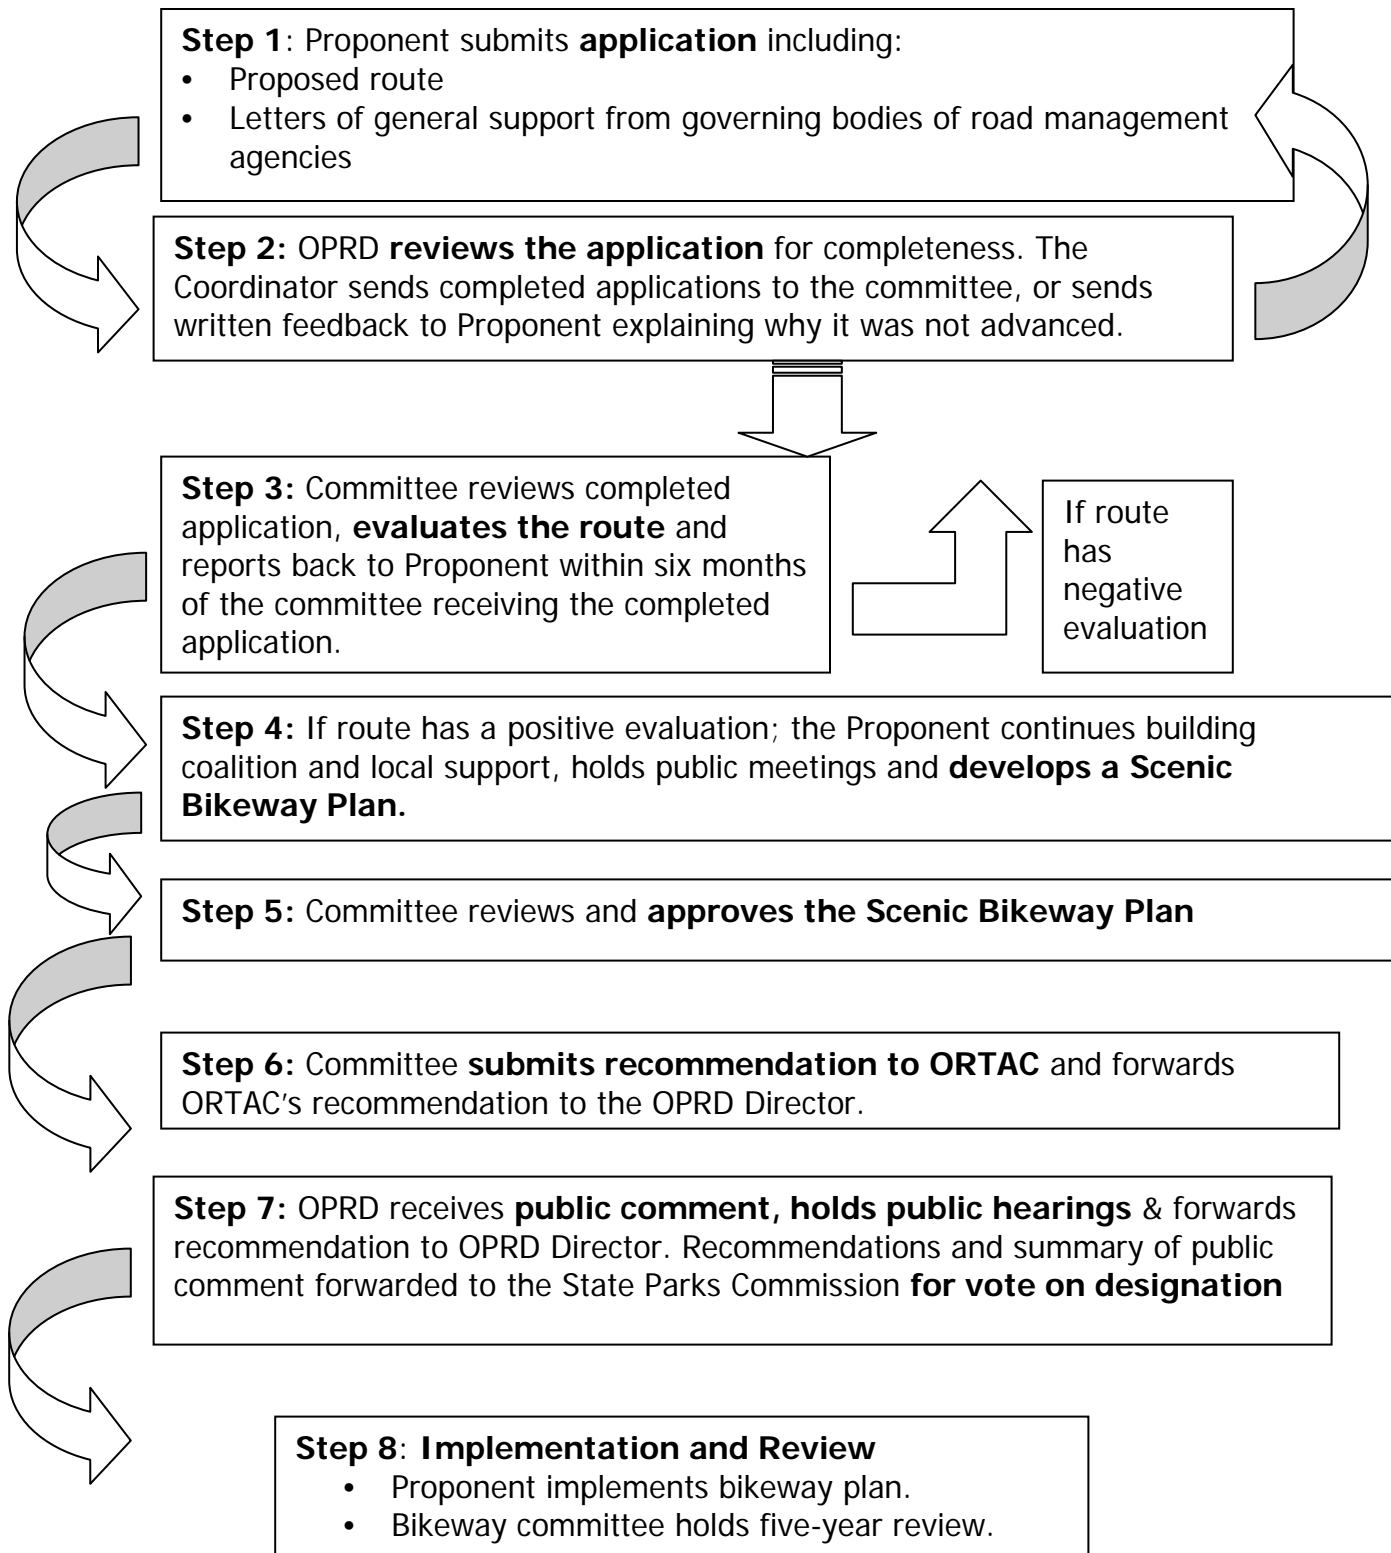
**Step 1**: Proponent submits **application** including:
- Proposed route
- Letters of general support from governing bodies of road management agencies

**Step 2:** OPRD **reviews the application** for completeness. The Coordinator sends completed applications to the committee, or sends written feedback to Proponent explaining why it was not advanced.

**Step 3:** Committee reviews completed application, **evaluates the route** and reports back to Proponent within six months of the committee receiving the completed application.

If route has negative evaluation

**Step 4:** If route has a positive evaluation; the Proponent continues building coalition and local support, holds public meetings and **develops a Scenic Bikeway Plan.**

**Step 5:** Committee reviews and **approves the Scenic Bikeway Plan**

**Step 6:** Committee **submits recommendation to ORTAC** and forwards ORTAC's recommendation to the OPRD Director.

**Step 7:** OPRD receives **public comment, holds public hearings** & forwards recommendation to OPRD Director. Recommendations and summary of public comment forwarded to the State Parks Commission **for vote on designation**

**Step 8**: **Implementation and Review**
- Proponent implements bikeway plan.
- Bikeway committee holds five-year review.